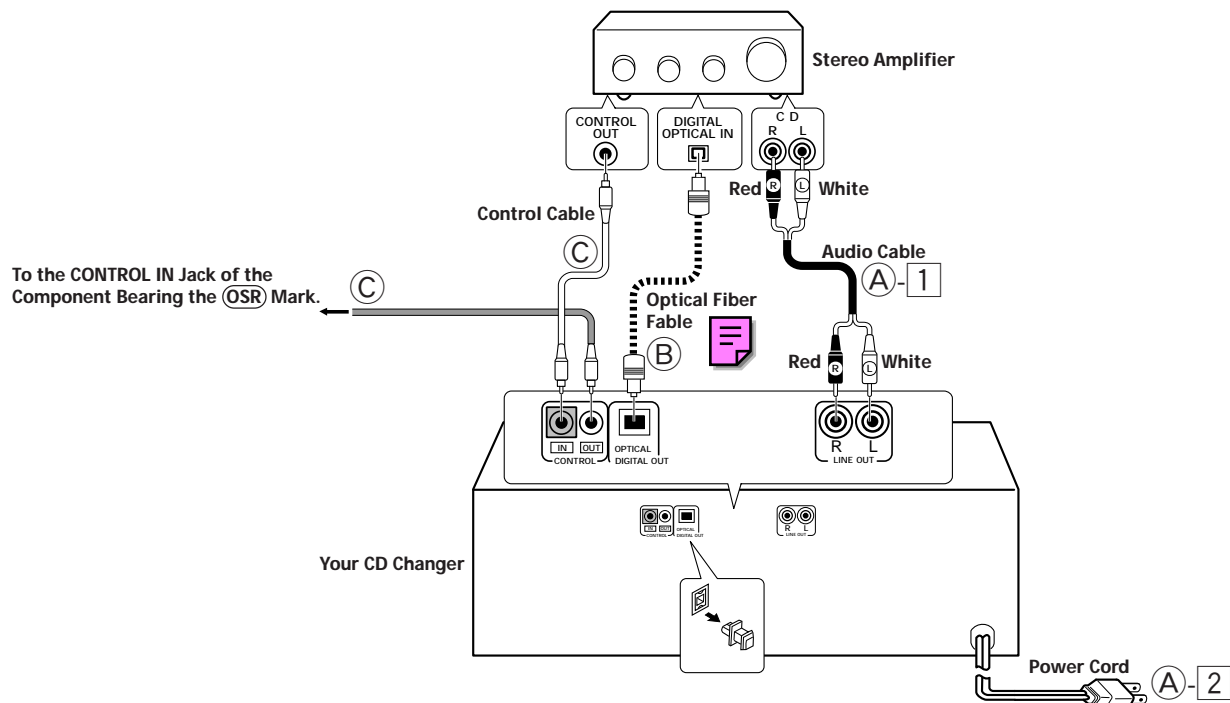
Stereo Amplifier

CONTROL OUT

DIGITAL OPTICAL IN

C D
R L

Red R L White

Control Cable

C

Audio Cable

To the CONTROL IN Jack of the Component Bearing the OSR Mark.

C

A-1

Optical Fiber Fable

B

Red R L White

IN OUT
CONTROL

OPTICAL
DIGITAL OUT

R L
LINE OUT

IN OUT
CONTROL

OPTICAL
DIGITAL OUT

R L
LINE OUT

Your CD Changer

Power Cord

A-2